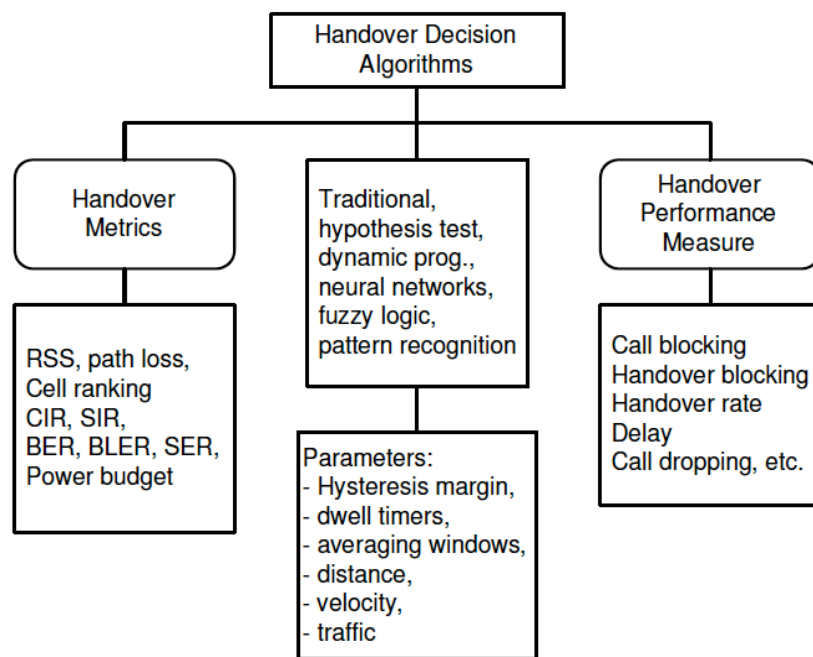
Handover Decision Algorithms

Handover Metrics

Traditional, hypothesis test, dynamic prog., neural networks, fuzzy logic, pattern recognition

Handover Performance Measure

RSS, path loss,
Cell ranking
CIR, SIR,
BER, BLER, SER,
Power budget

Parameters:
- Hysteresis margin,
- dwell timers,
- averaging windows,
- distance,
- velocity,
- traffic

Call blocking
Handover blocking
Handover rate
Delay
Call dropping, etc.